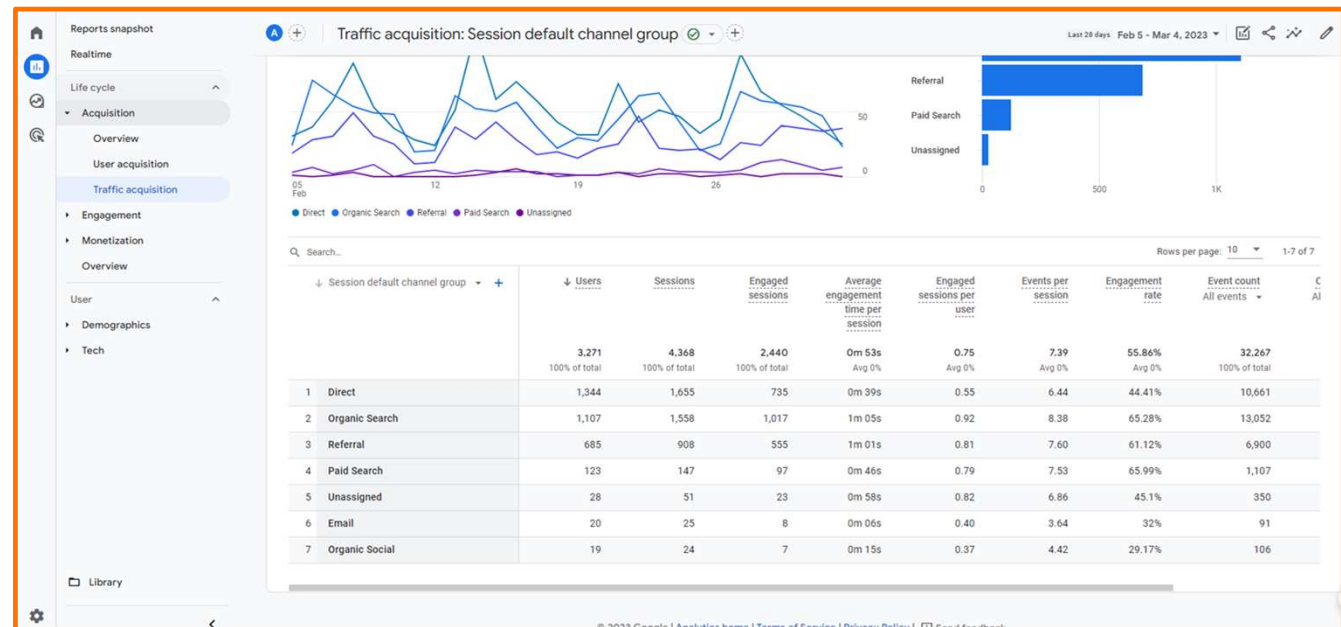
Reports snapshot

Realtime

Life cycle

Acquisition

Overview

User acquisition

Traffic acquisition

Engagement

Monetization

Overview

User

Demographics

Tech

Library

A

Traffic acquisition: Session default channel group

Last 28 days Feb 5 - Mar 4, 2023

50

0

05 Feb

12

19

26

Direct Organic Search Referral Paid Search Unassigned

Referral

Paid Search

Unassigned

0

500

1K

Search...

Rows per page: 10

1-7 of 7

| | Session default channel group | Users | Sessions | Engaged sessions | Average engagement time per session | Engaged sessions per user | Events per session | Engagement rate | Event count All events |
|---|---|---|---|---|---|---|---|---|---|
| | | 3,271 100% of total | 4,368 100% of total | 2,440 100% of total | 0m 53s Avg 0% | 0.75 Avg 0% | 7.39 Avg 0% | 55.86% Avg 0% | 32,267 100% of total |
| 1 | Direct | 1,344 | 1,655 | 735 | 0m 39s | 0.55 | 6.44 | 44.41% | 10,661 |
| 2 | Organic Search | 1,107 | 1,558 | 1,017 | 1m 05s | 0.92 | 8.38 | 65.28% | 13,052 |
| 3 | Referral | 685 | 908 | 555 | 1m 01s | 0.81 | 7.60 | 61.12% | 6,900 |
| 4 | Paid Search | 123 | 147 | 97 | 0m 46s | 0.79 | 7.53 | 65.99% | 1,107 |
| 5 | Unassigned | 28 | 51 | 23 | 0m 58s | 0.82 | 6.86 | 45.1% | 350 |
| 6 | Email | 20 | 25 | 8 | 0m 06s | 0.40 | 3.64 | 32% | 91 |
| 7 | Organic Social | 19 | 24 | 7 | 0m 15s | 0.37 | 4.42 | 29.17% | 106 |

© 2023 Google | Analytics home | Terms of Service | Privacy Policy | Send feedback